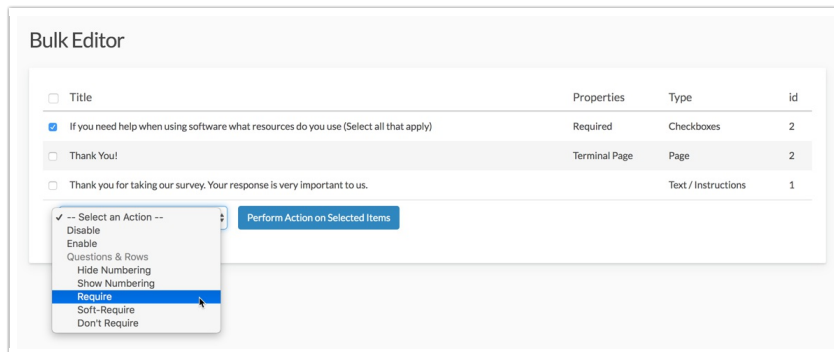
Bulk Editor

| | Title | Properties | Type | id |
|---|---|---|---|---|
| ☑ | If you need help when using software what resources do you use (Select all that apply) | Required | Checkboxes | 2 |
| ☐ | Thank You! | Terminal Page | Page | 2 |
| ☐ | Thank you for taking our survey. Your response is very important to us. | | Text / Instructions | 1 |

✓ -- Select an Action --
Disable
Enable
Questions & Rows
Hide Numbering
Show Numbering
Require
Soft-Require
Don't Require

Perform Action on Selected Items